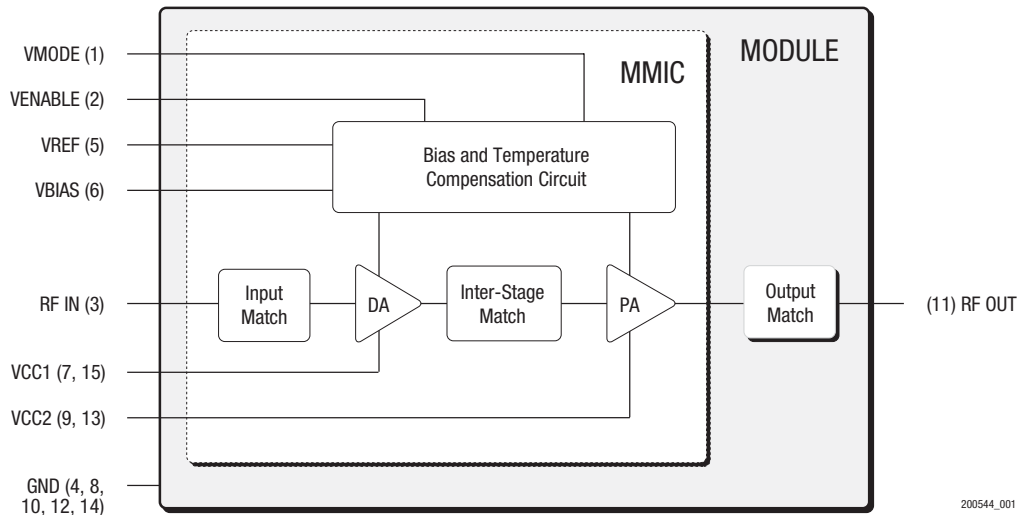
VMODE (1)
VENABLE (2)
VREF (5)
VBIAS (6)
RF IN (3)
VCC1 (7, 15)
VCC2 (9, 13)
GND (4, 8, 10, 12, 14)

MODULE
MMIC

Bias and Temperature Compensation Circuit

Input Match
DA
Inter-Stage Match
PA
Output Match

(11) RF OUT

200544_001